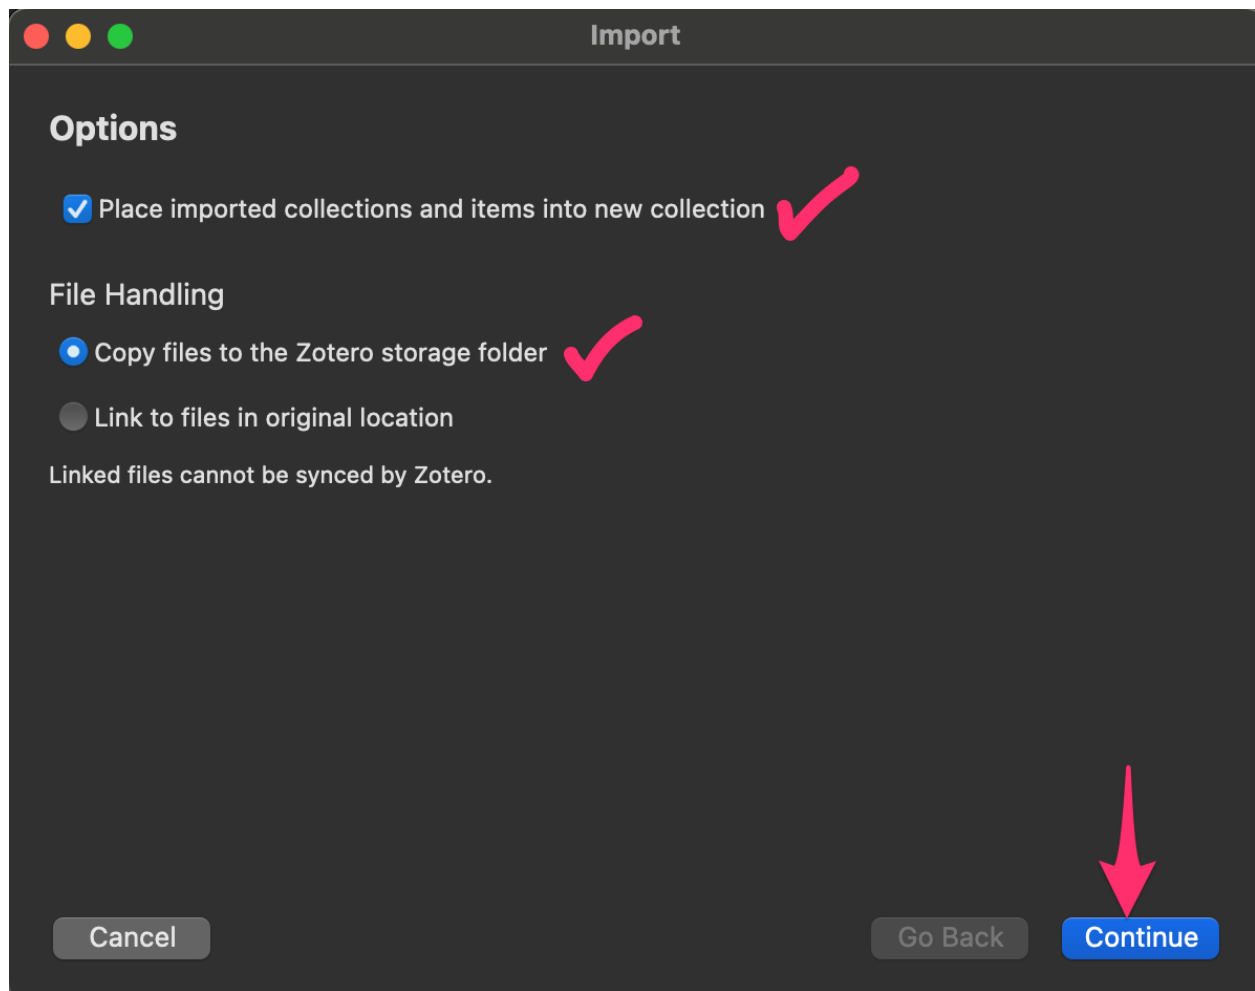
Import

Options

Place imported collections and items into new collection

File Handling

Copy files to the Zotero storage folder

Link to files in original location

Linked files cannot be synced by Zotero.

Cancel

Go Back

Continue